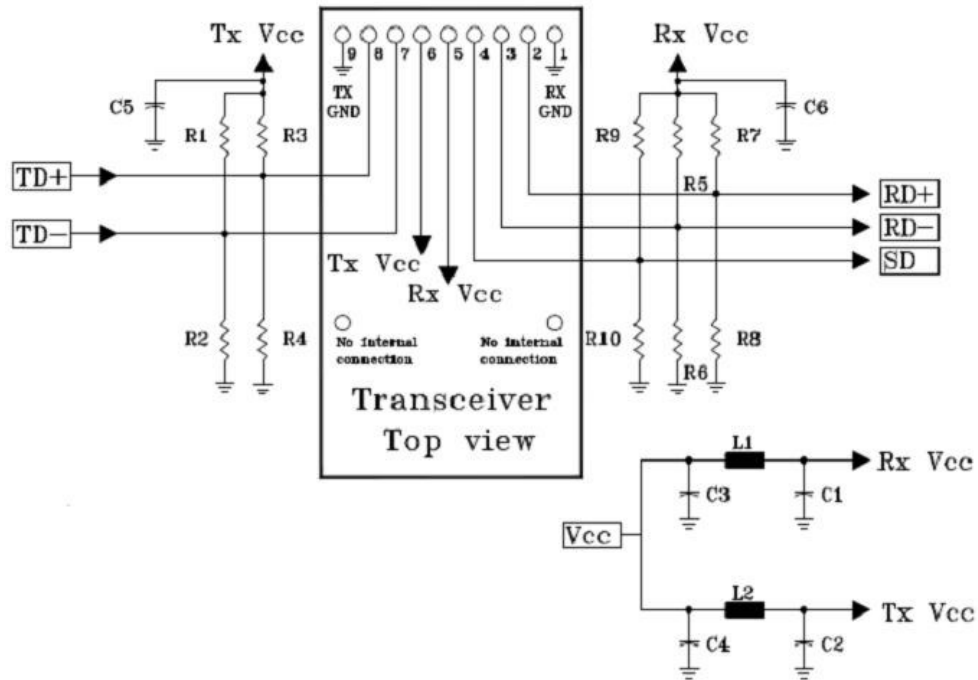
Tx Vcc

C5

R1

R3

TD+

TD−

R2

R4

9 8 7 6 5 4 3 2 1

TX GND

RX GND

Tx Vcc

Rx Vcc

No internal connection

No internal connection

Transceiver

Top view

Rx Vcc

C6

R9

R7

R5

RD+

RD−

SD

R10

R6

R8

L1

Rx Vcc

C3

C1

Vcc

L2

Tx Vcc

C4

C2